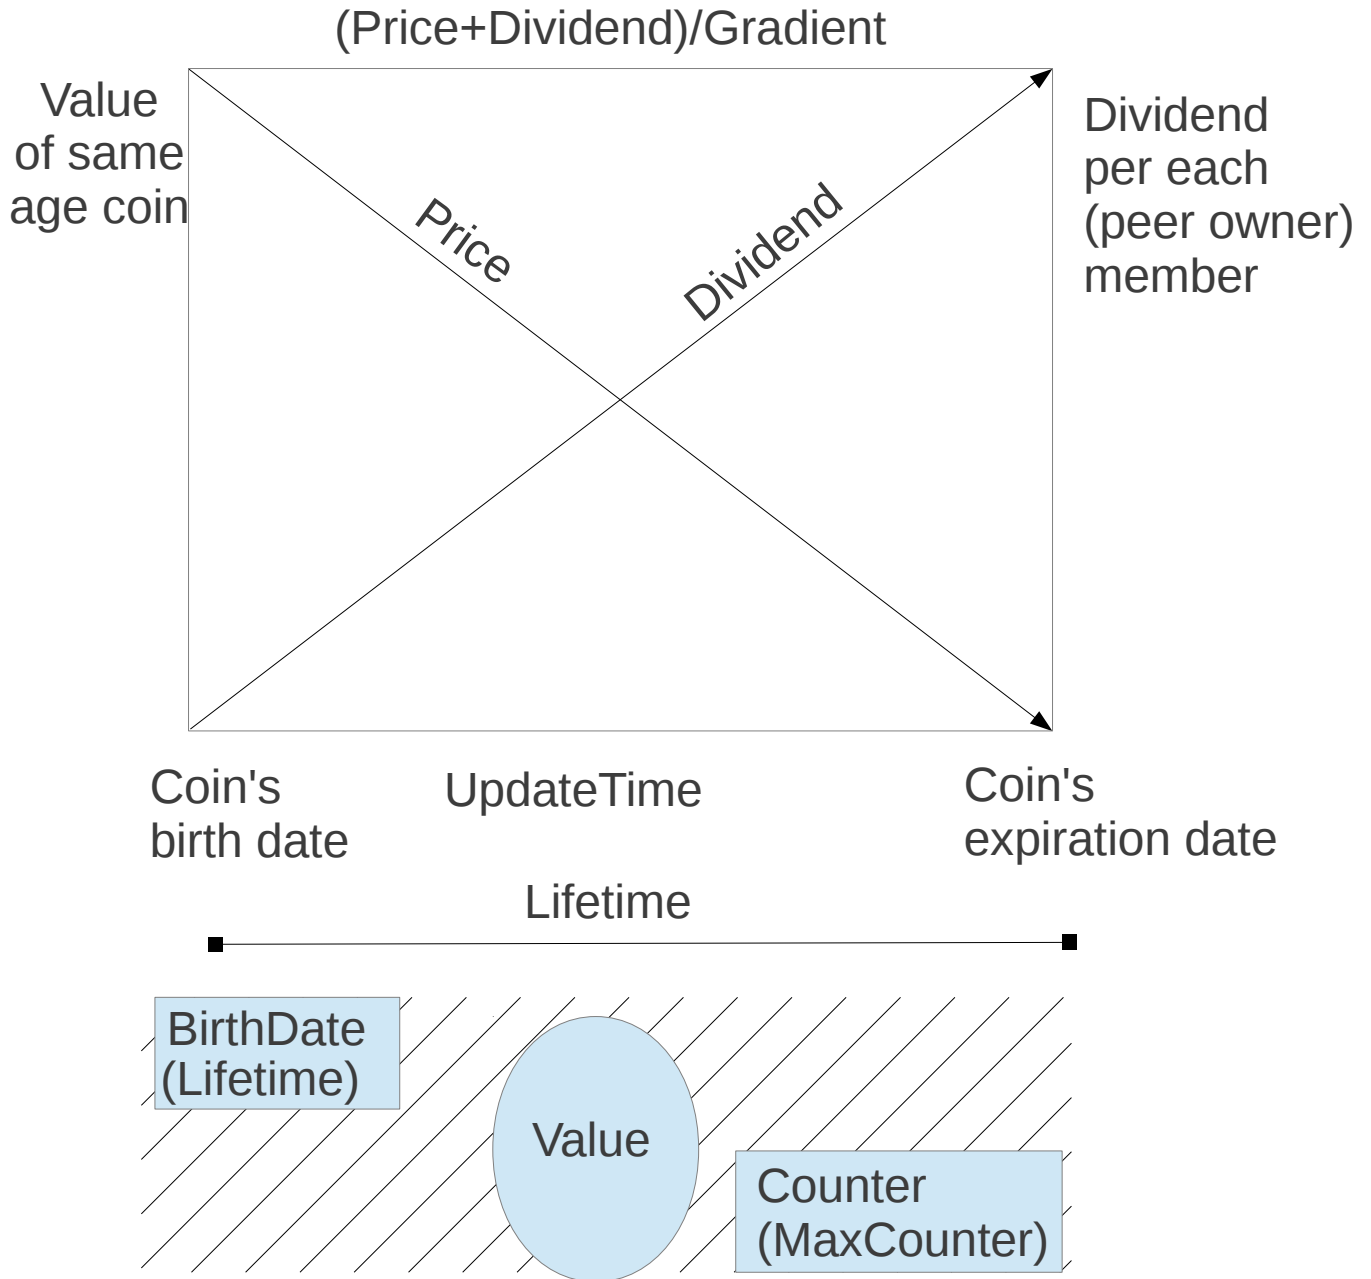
(Price+Dividend)/Gradient

Value of same age coin

Price

Dividend

Dividend per each (peer owner) member

Coin's birth date

UpdateTime

Coin's expiration date

Lifetime

BirthDate (Lifetime)

Value

Counter (MaxCounter)